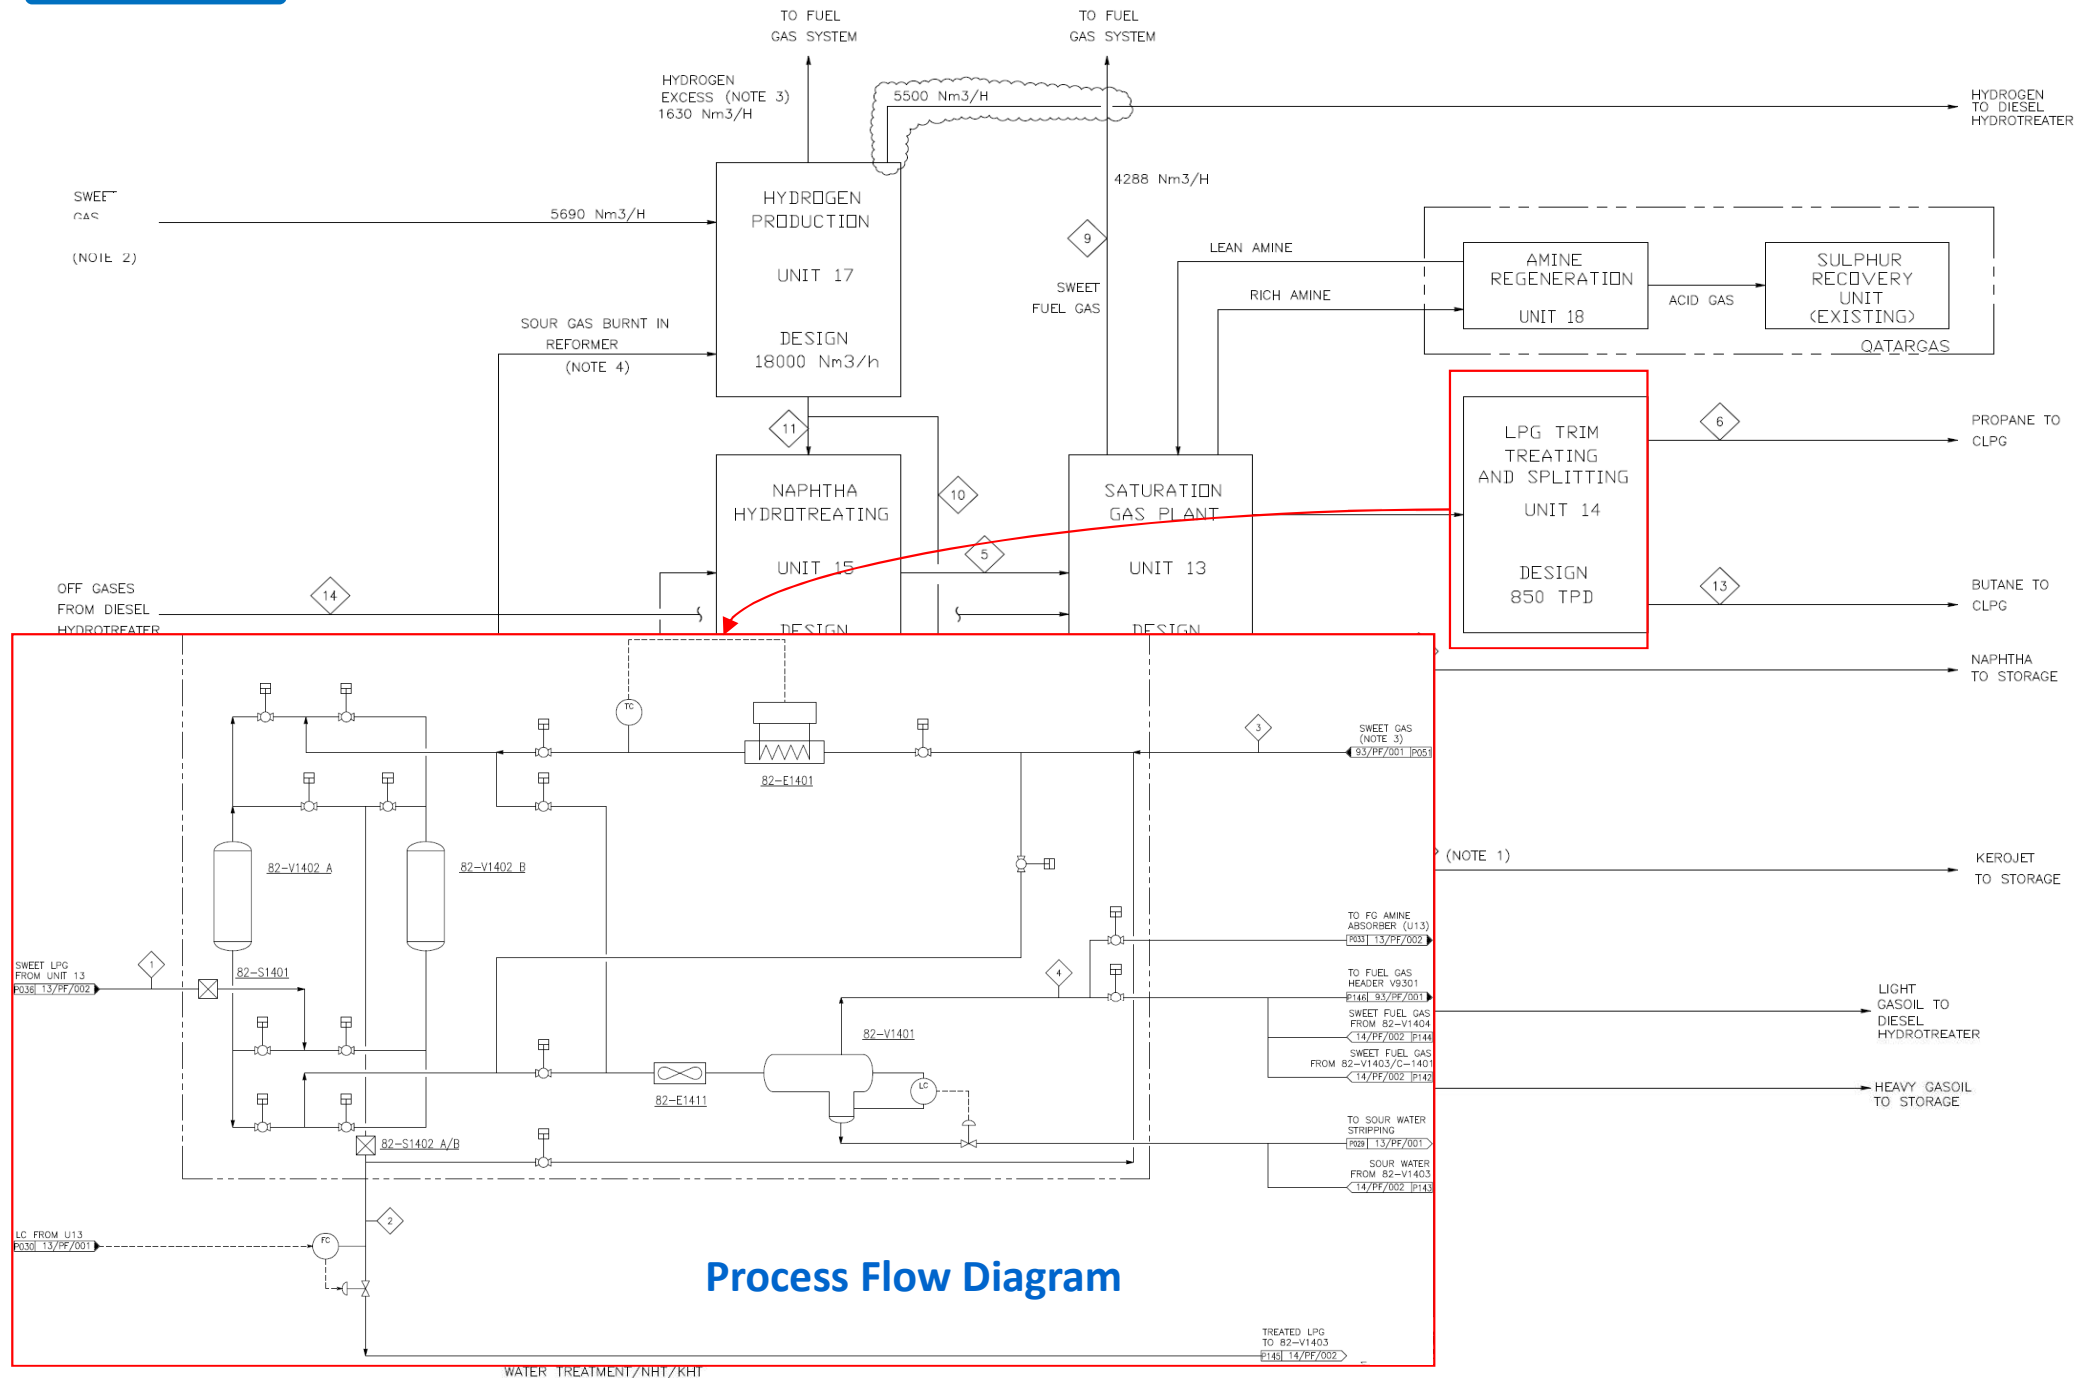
TO FUEL GAS SYSTEM

TO FUEL GAS SYSTEM

HYDROGEN EXCESS (NOTE 3) 1630 Nm3/H

5500 Nm3/H

HYDROGEN TO DIESEL HYDROTREATER

4288 Nm3/H

SWEET GAS

(NOTE 2)

5690 Nm3/H

HYDROGEN PRODUCTION

UNIT 17

DESIGN 18000 Nm3/h

9

SWEET FUEL GAS

LEAN AMINE

RICH AMINE

AMINE REGENERATION

UNIT 18

ACID GAS

SULPHUR RECOVERY UNIT (EXISTING)

QATARGAS

SOUR GAS BURNT IN REFORMER (NOTE 4)

11

10

NAPHTHA HYDROTREATING

UNIT 15

DESIGN

5

SATURATION GAS PLANT

UNIT 13

DESIGN

LPG TRIM TREATING AND SPLITTING

UNIT 14

DESIGN 850 TPD

6

PROPANE TO CLPG

13

BUTANE TO CLPG

OFF GASES FROM DIESEL HYDROTREATER

14

NAPHTHA TO STORAGE

TC

82-E1401

3

SWEET GAS (NOTE 3)

93/PF/001 P053

82-V1402 A

82-V1402 B

(NOTE 1)

KEROJET TO STORAGE

TO FG AMINE ABSORBER (U13)

P033 13/PF/002

SWEET LPG FROM UNIT 13

P036 13/PF/002

1

82-S1401

4

TO FUEL GAS HEADER V9301

P146 93/PF/001

82-V1401

SWEET FUEL GAS FROM 82-V1404

14/PF/002 P144

SWEET FUEL GAS FROM 82-V1403/C-1401

14/PF/002 P142

LIGHT GASOIL TO DIESEL HYDROTREATER

82-E1411

LC

HEAVY GASOIL TO STORAGE

TO SOUR WATER STRIPPING

P029 13/PF/001

82-S1402 A/B

SOUR WATER FROM 82-V1403

14/PF/002 P143

2

LC FROM U13

P030 13/PF/001

FC

Process Flow Diagram

TREATED LPG TO 82-V1403

P145 14/PF/002

WATER TREATMENT/NHT/KHT